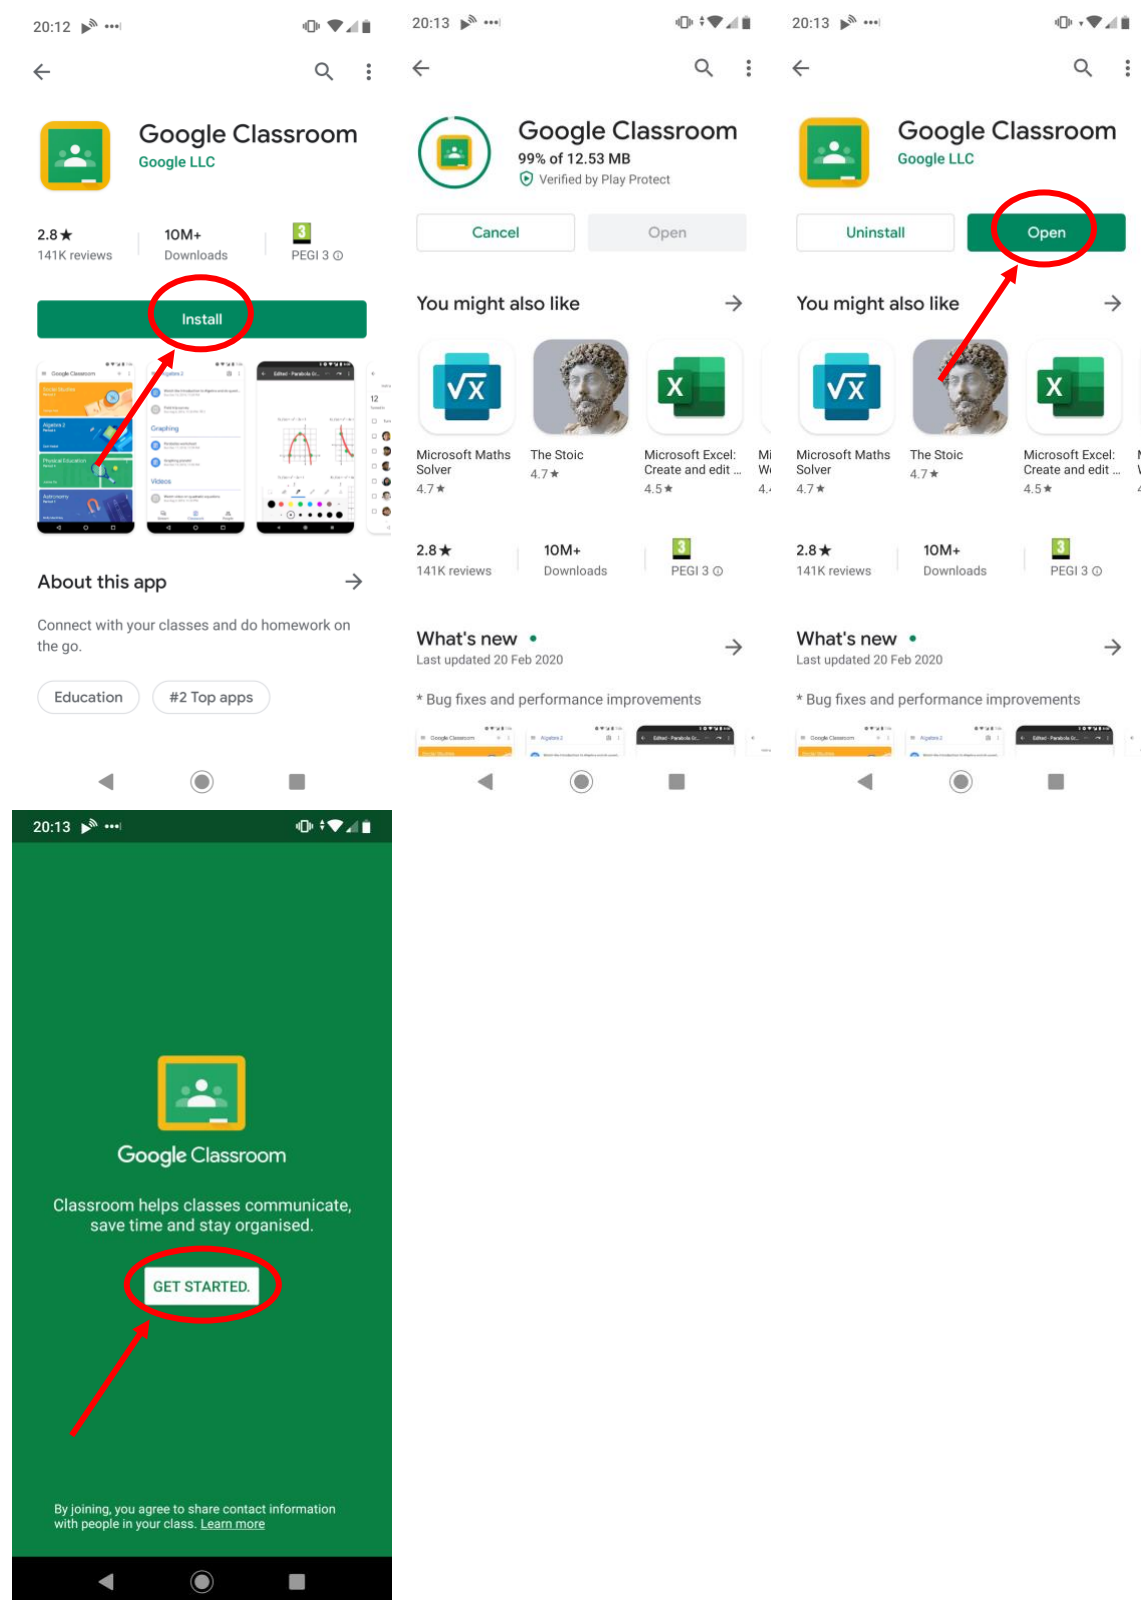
20:12

Google Classroom
Google LLC

2.8★
141K reviews

10M+
Downloads

3
PEGI 3 ⓘ

Install

About this app

Connect with your classes and do homework on the go.

Education

#2 Top apps

20:13

Google Classroom
99% of 12.53 MB
Verified by Play Protect

Cancel

Open

You might also like

Microsoft Maths Solver
4.7★

The Stoic
4.7★

Microsoft Excel: Create and edit ...
4.5★

2.8★
141K reviews

10M+
Downloads

3
PEGI 3 ⓘ

What's new •
Last updated 20 Feb 2020

* Bug fixes and performance improvements

20:13

Google Classroom
Google LLC

Uninstall

Open

You might also like

Microsoft Maths Solver
4.7★

The Stoic
4.7★

Microsoft Excel: Create and edit ...
4.5★

2.8★
141K reviews

10M+
Downloads

3
PEGI 3 ⓘ

What's new •
Last updated 20 Feb 2020

* Bug fixes and performance improvements

20:13

Google Classroom

Classroom helps classes communicate, save time and stay organised.

GET STARTED

By joining, you agree to share contact information with people in your class. Learn more